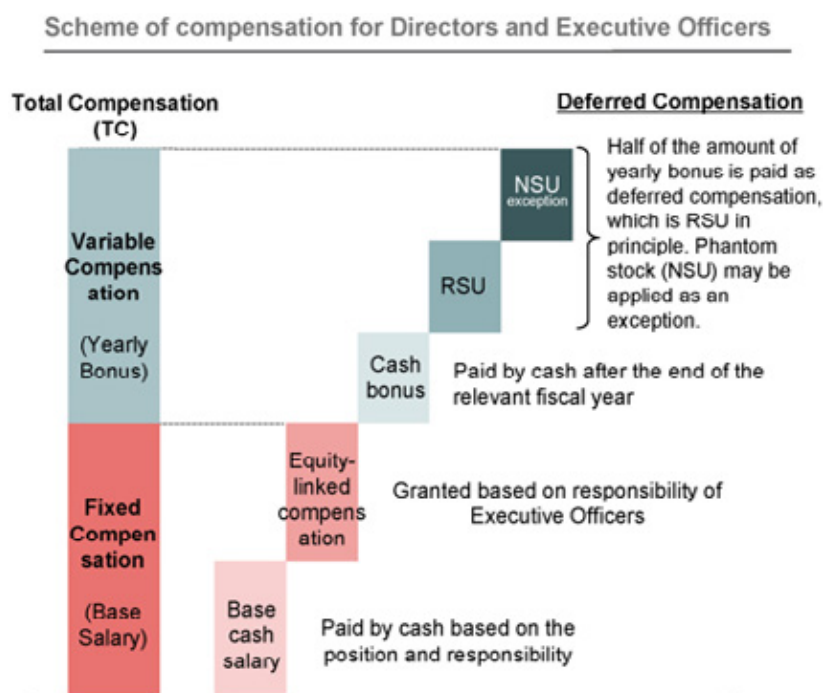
Scheme of compensation for Directors and Executive Officers

Total Compensation (TC)

Deferred Compensation

Variable Compensation

(Yearly Bonus)

NSU exception

RSU

Half of the amount of yearly bonus is paid as deferred compensation, which is RSU in principle. Phantom stock (NSU) may be applied as an exception.

Cash bonus

Paid by cash after the end of the relevant fiscal year

Fixed Compensation

(Base Salary)

Equity-linked compensation

Granted based on responsibility of Executive Officers

Base cash salary

Paid by cash based on the position and responsibility